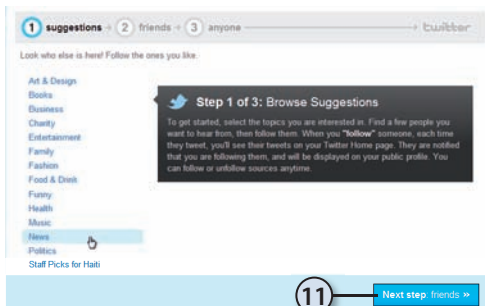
1 suggestions → 2 friends → 3 anyone

twitter

Look who else is here! Follow the ones you like.

Art & Design
Books
Business
Charity
Entertainment
Family
Fashion
Food & Drink
Funny
Health
Music
News
Politics
Staff Picks for Haiti

Step 1 of 3: Browse Suggestions

To get started, select the topics you are interested in. Find a few people you want to hear from, then follow them. When you "follow" someone, each time they tweet, you'll see their tweets on your Twitter Home page. They are notified that you are following them, and will be displayed on your public profile. You can follow or unfollow sources anytime.

11

Next step: friends »